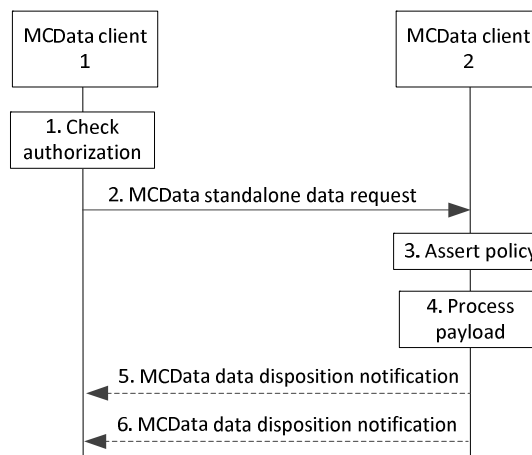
MCData client 1

MCData client 2

1. Check authorization

2. MCData standalone data request

3. Assert policy

4. Process payload

5. MCData data disposition notification

6. MCData data disposition notification